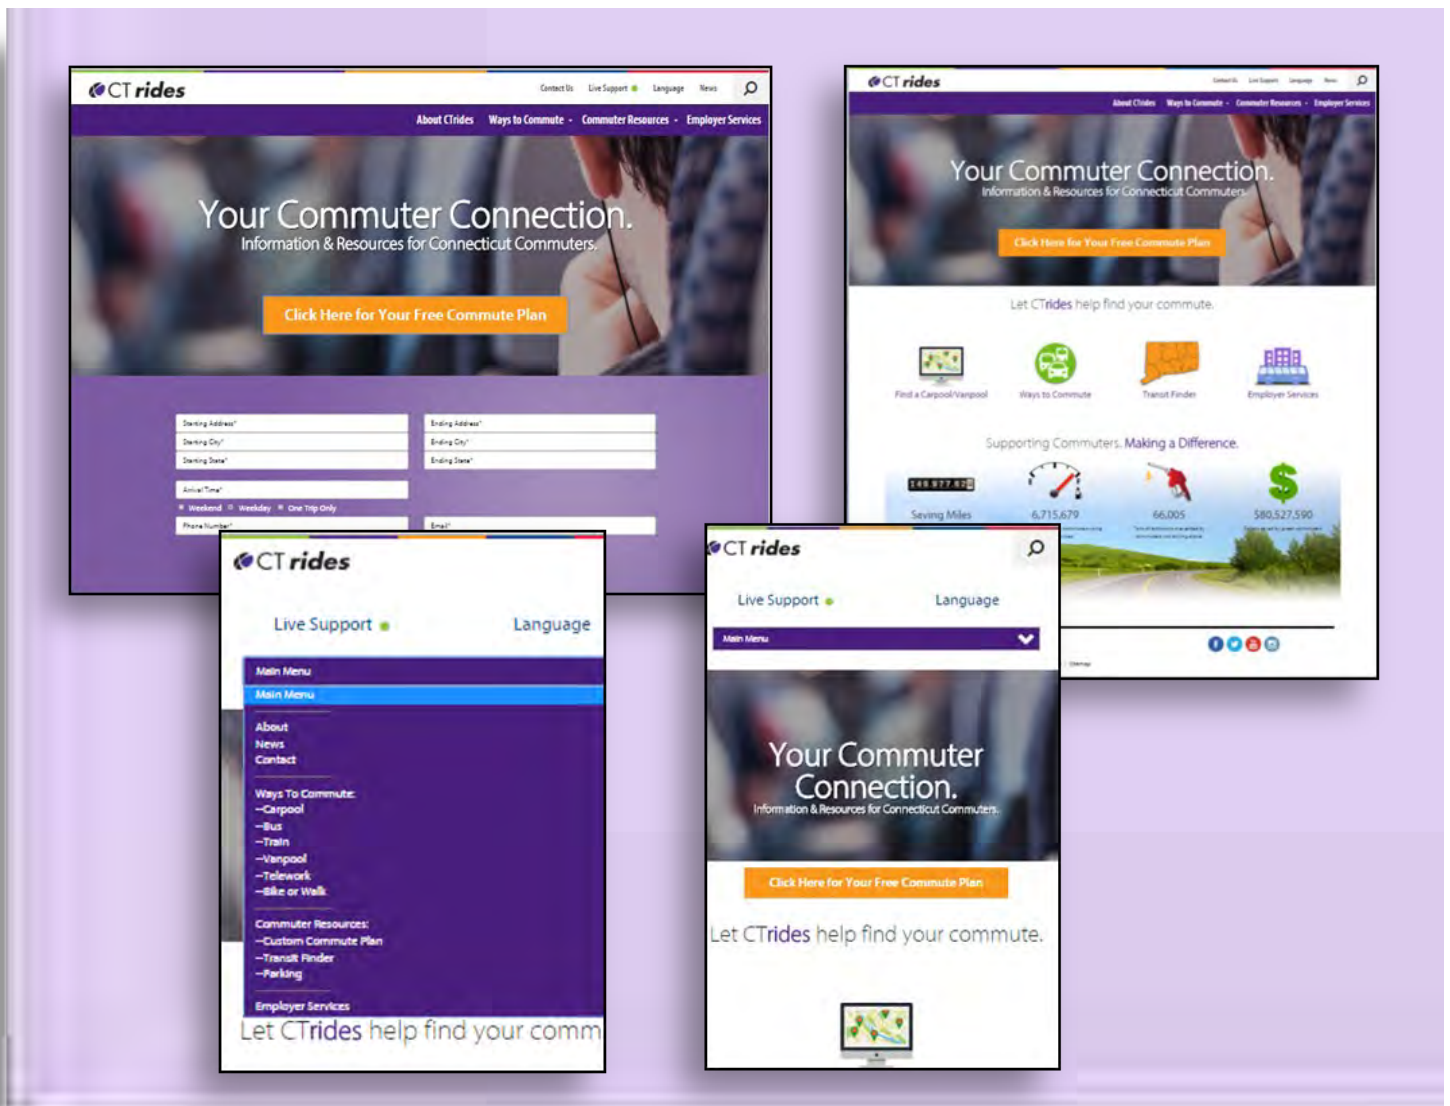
CT rides

Contact Us Live Support Language News

About CTrides Ways to Commute Commuter Resources Employer Services

Your Commuter Connection.
Information & Resources for Connecticut Commuters.

Click Here for Your Free Commute Plan

Starting Address*
Starting City*
Starting State*
Ending Address*
Ending City*
Ending State*
Arrival Time*
Weekend Weekday One Trip Only
Phone Number*
Email*

CT rides

Contact Us Live Support Language News

About CTrides Ways to Commute Commuter Resources Employer Services

Your Commuter Connection.
Information & Resources for Connecticut Commuters.

Click Here for Your Free Commute Plan

Let CTrides help find your commute.

Find a Carpool/Vanpool
Ways to Commute
Transit Finder
Employer Services

Supporting Commuters. Making a Difference.

149,977,820
Saving Miles
6,715,679
66,005
$80,527,590

CT rides

Live Support Language

Main Menu
Main Menu

About
News
Contact

Ways To Commute:
—Carpool
—Bus
—Train
—Vanpool
—Telework
—Bike or Walk

Commuter Resources:
—Custom Commute Plan
—Transit Finder
—Parking

Employer Services

Let CTrides help find your comm

CT rides

Live Support Language

Main Menu

Your Commuter Connection.
Information & Resources for Connecticut Commuters.

Click Here for Your Free Commute Plan

Let CTrides help find your commute.